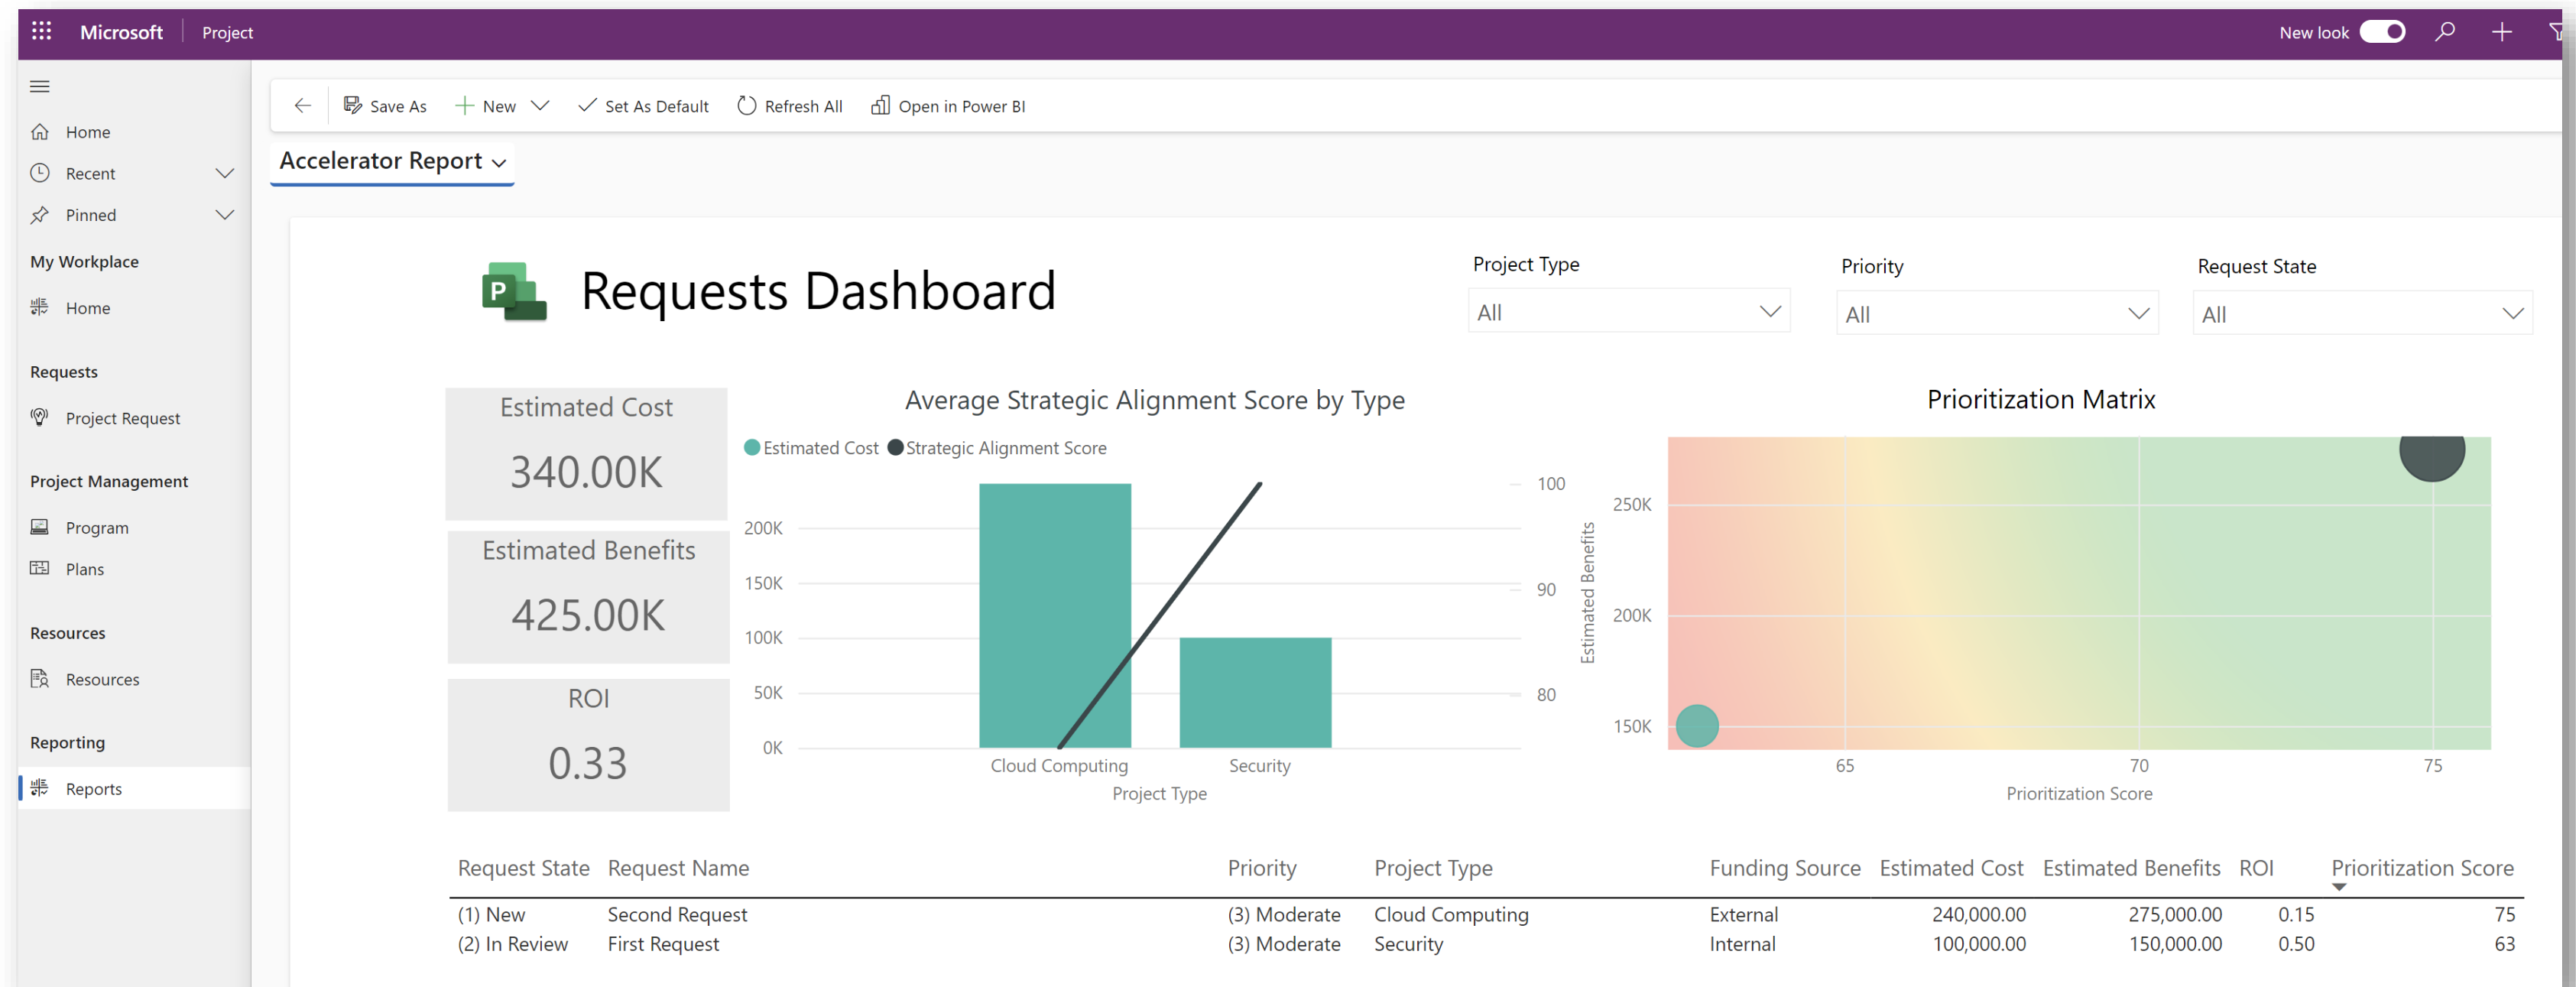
Microsoft | Project

New look

Home
Recent
Pinned
My Workplace
Home
Requests
Project Request
Project Management
Program
Plans
Resources
Resources
Reporting
Reports

Save As
New
Set As Default
Refresh All
Open in Power BI

Accelerator Report

Requests Dashboard

Project Type
All
Priority
All
Request State
All

Estimated Cost
340.00K
Estimated Benefits
425.00K
ROI
0.33

Average Strategic Alignment Score by Type
Estimated Cost Strategic Alignment Score
200K
150K
100K
50K
0K
100
90
80
Cloud Computing
Security
Project Type

Prioritization Matrix
250K
200K
150K
Estimated Benefits
65
70
75
Prioritization Score

| Request State | Request Name | Priority | Project Type | Funding Source | Estimated Cost | Estimated Benefits | ROI | Prioritization Score |
|---|---|---|---|---|---|---|---|---|
| (1) New | Second Request | (3) Moderate | Cloud Computing | External | 240,000.00 | 275,000.00 | 0.15 | 75 |
| (2) In Review | First Request | (3) Moderate | Security | Internal | 100,000.00 | 150,000.00 | 0.50 | 63 |